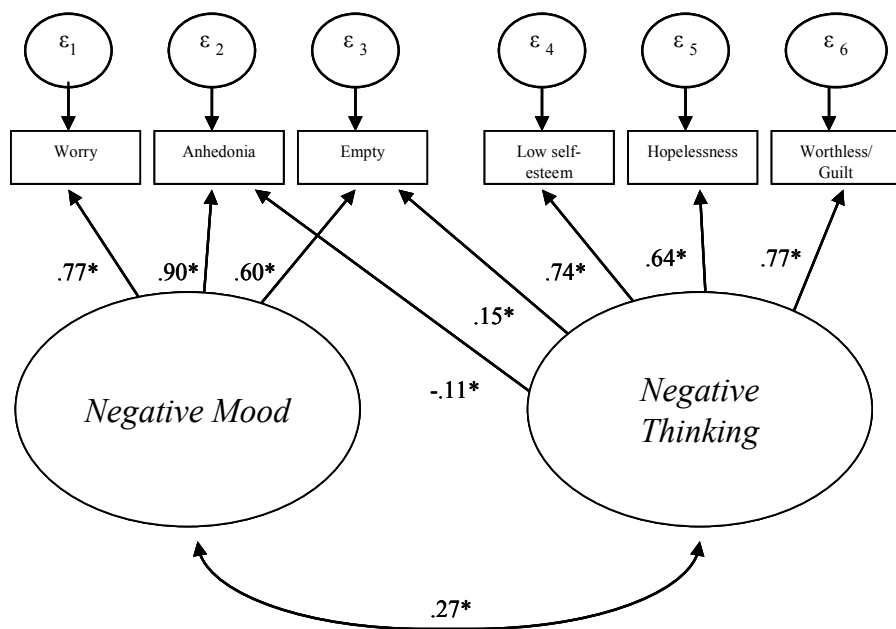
$\varepsilon_1$ $\varepsilon_2$ $\varepsilon_3$ $\varepsilon_4$ $\varepsilon_5$ $\varepsilon_6$

Worry

Anhedonia

Empty

Low self-esteem

Hopelessness

Worthless/ Guilt

.77* .90* .60*

.15*

-.11*

.74* .64* .77*

Negative Mood

Negative Thinking

.27*